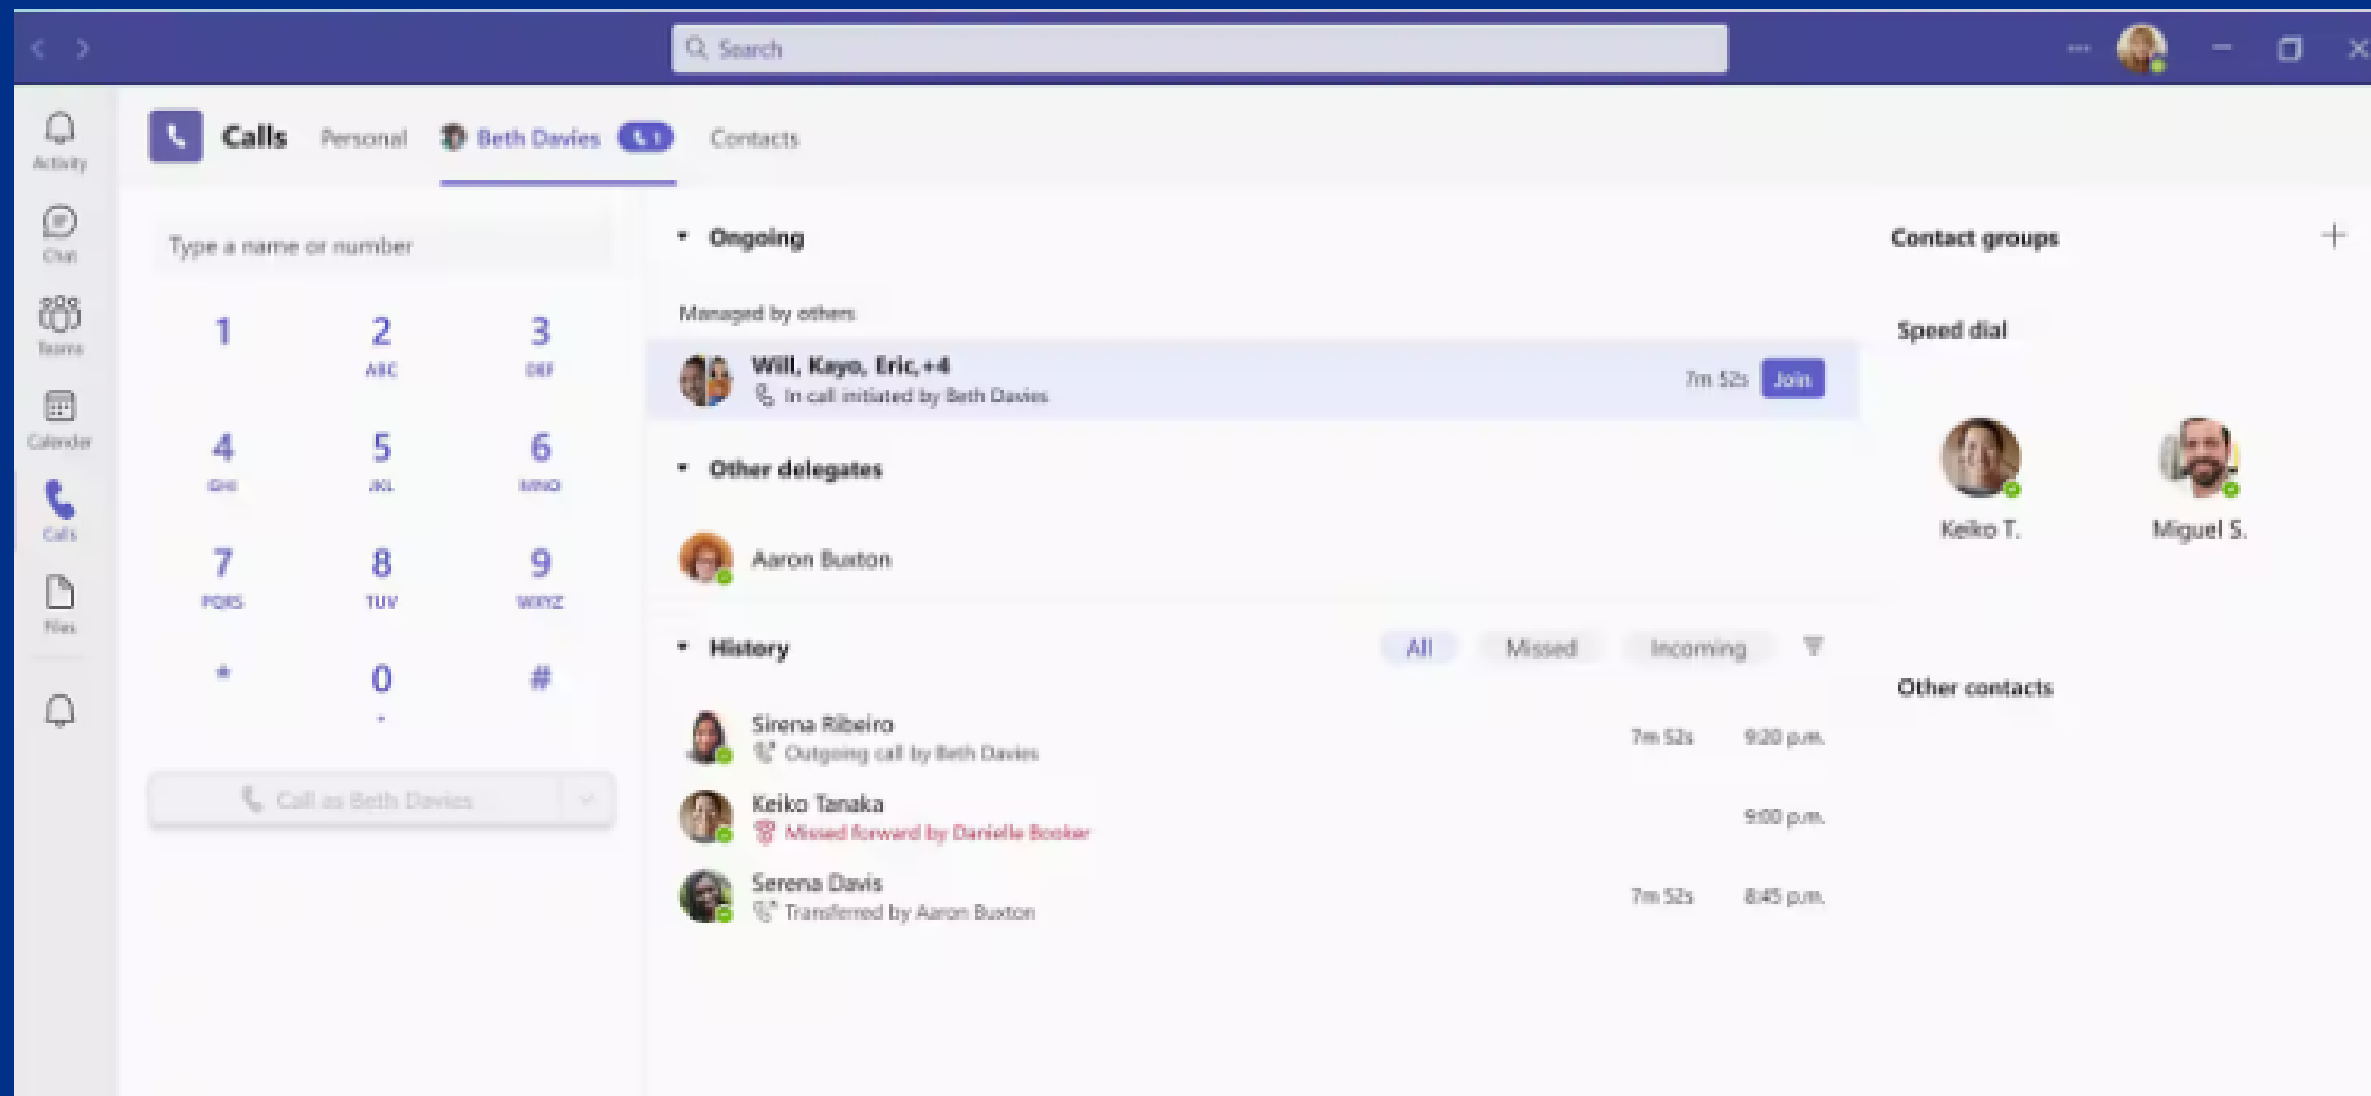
Search

Activity

Chat

Teams

Calendar

Calls

Files

Calls Personal Beth Davies 1 Contacts

Type a name or number

1
2 ABC
3 DEF
4 GHI
5 JKL
6 MNO
7 PQRS
8 TUV
9 WXYZ
*
0 +
#

Call as Beth Davies

Ongoing

Managed by others

Will, Kayo, Eric, +4
In call initiated by Beth Davies
7m 52s Join

Other delegates

Aaron Buxton

History All Missed Incoming

Sirena Ribeiro
Outgoing call by Beth Davies
7m 52s 9:20 p.m.

Keiko Tanaka
Missed forward by Danielle Booker
9:00 p.m.

Serena Davis
Transferred by Aaron Buxton
7m 52s 8:45 p.m.

Contact groups

Speed dial

Keiko T.

Miguel S.

Other contacts